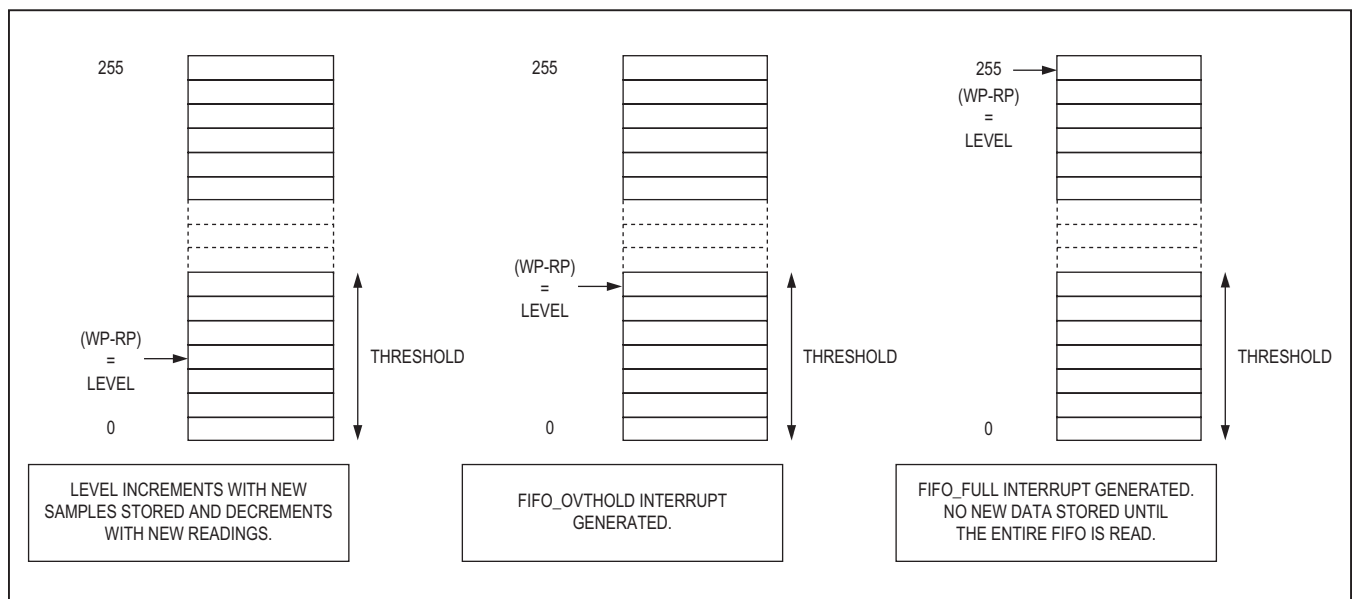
255

(WP-RP)
=
LEVEL

0

THRESHOLD

LEVEL INCREMENTS WITH NEW SAMPLES STORED AND DECREMENTS WITH NEW READINGS.

255

(WP-RP)
=
LEVEL

0

THRESHOLD

FIFO_OVTHOLD INTERRUPT GENERATED.

255

(WP-RP)
=
LEVEL

0

THRESHOLD

FIFO_FULL INTERRUPT GENERATED. NO NEW DATA STORED UNTIL THE ENTIRE FIFO IS READ.